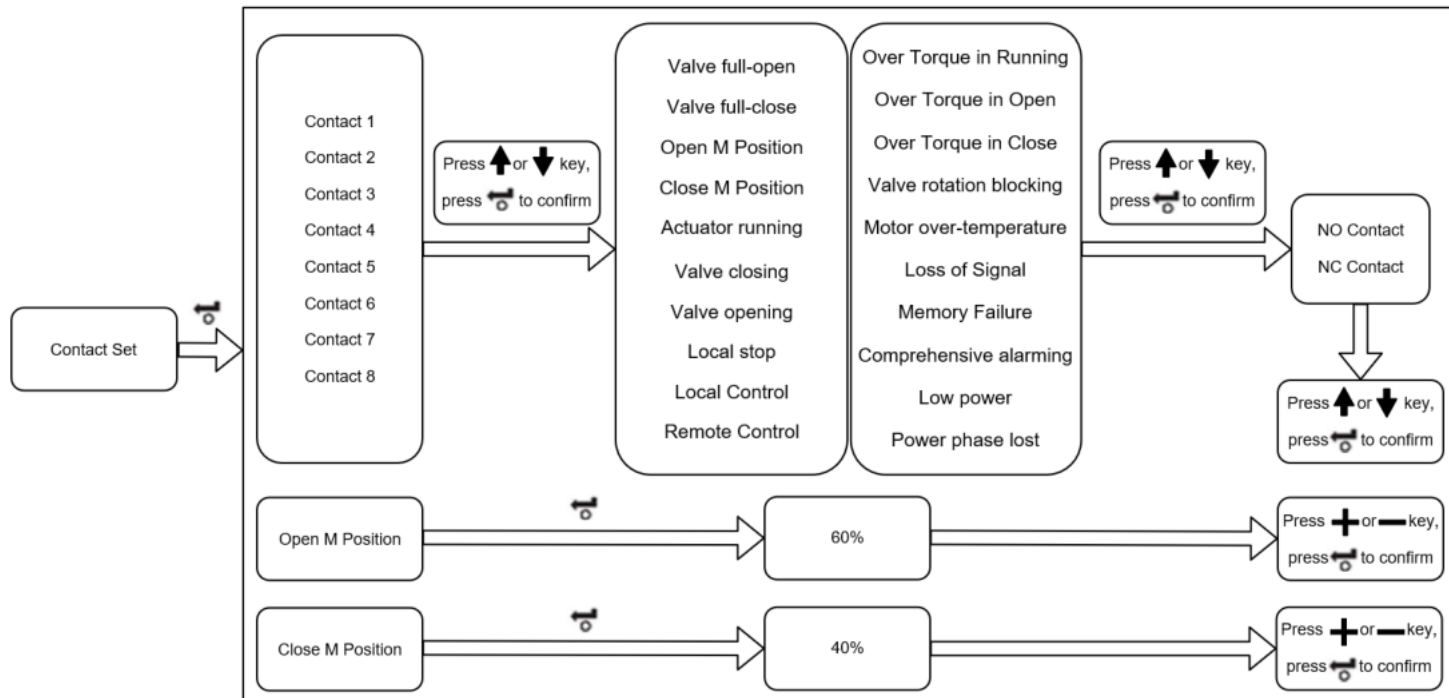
Contact Set

Contact 1
Contact 2
Contact 3
Contact 4
Contact 5
Contact 6
Contact 7
Contact 8

Press or key, press to confirm

Valve full-open
Valve full-close
Open M Position
Close M Position
Actuator running
Valve closing
Valve opening
Local stop
Local Control
Remote Control

Over Torque in Running
Over Torque in Open
Over Torque in Close
Valve rotation blocking
Motor over-temperature
Loss of Signal
Memory Failure
Comprehensive alarming
Low power
Power phase lost

Press or key, press to confirm

NO Contact
NC Contact

Press or key, press to confirm

Open M Position

60%

Press or key, press to confirm

Close M Position

40%

Press or key, press to confirm